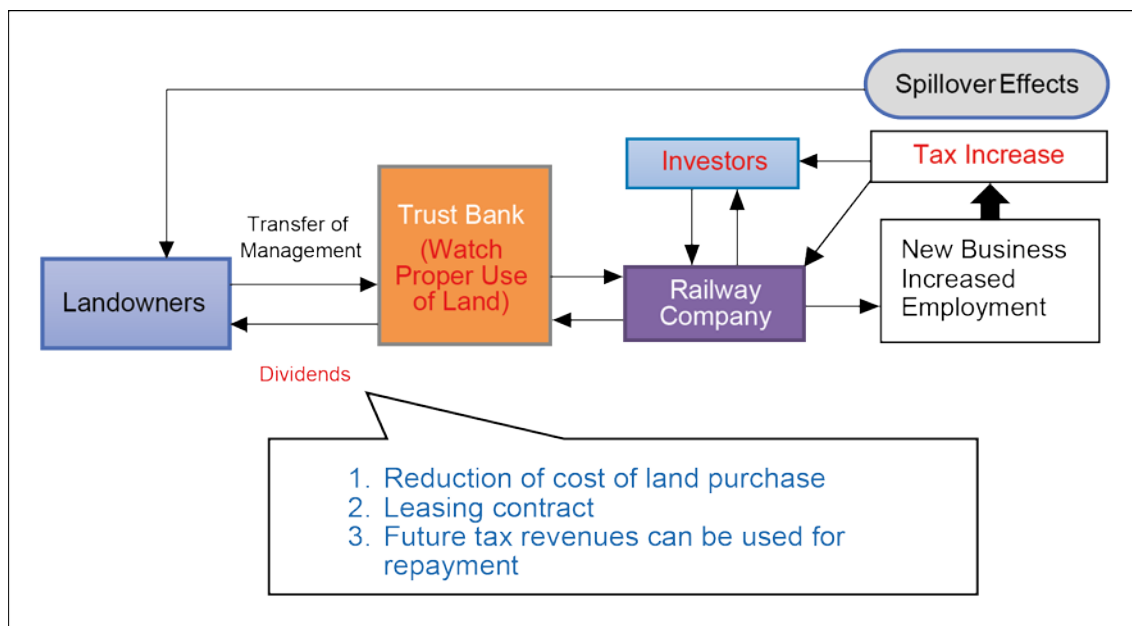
Spillover Effects

Investors

Tax Increase

Transfer of Management

Trust Bank (Watch Proper Use of Land)

Landowners

Railway Company

New Business Increased Employment

Dividends

1. Reduction of cost of land purchase
2. Leasing contract
3. Future tax revenues can be used for repayment